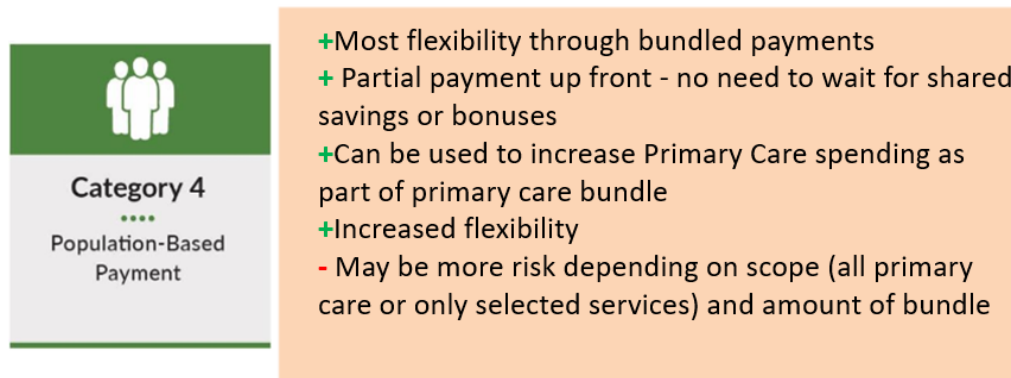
Category 4

Population-Based Payment

+Most flexibility through bundled payments
+ Partial payment up front - no need to wait for shared savings or bonuses
+Can be used to increase Primary Care spending as part of primary care bundle
+Increased flexibility
- May be more risk depending on scope (all primary care or only selected services) and amount of bundle